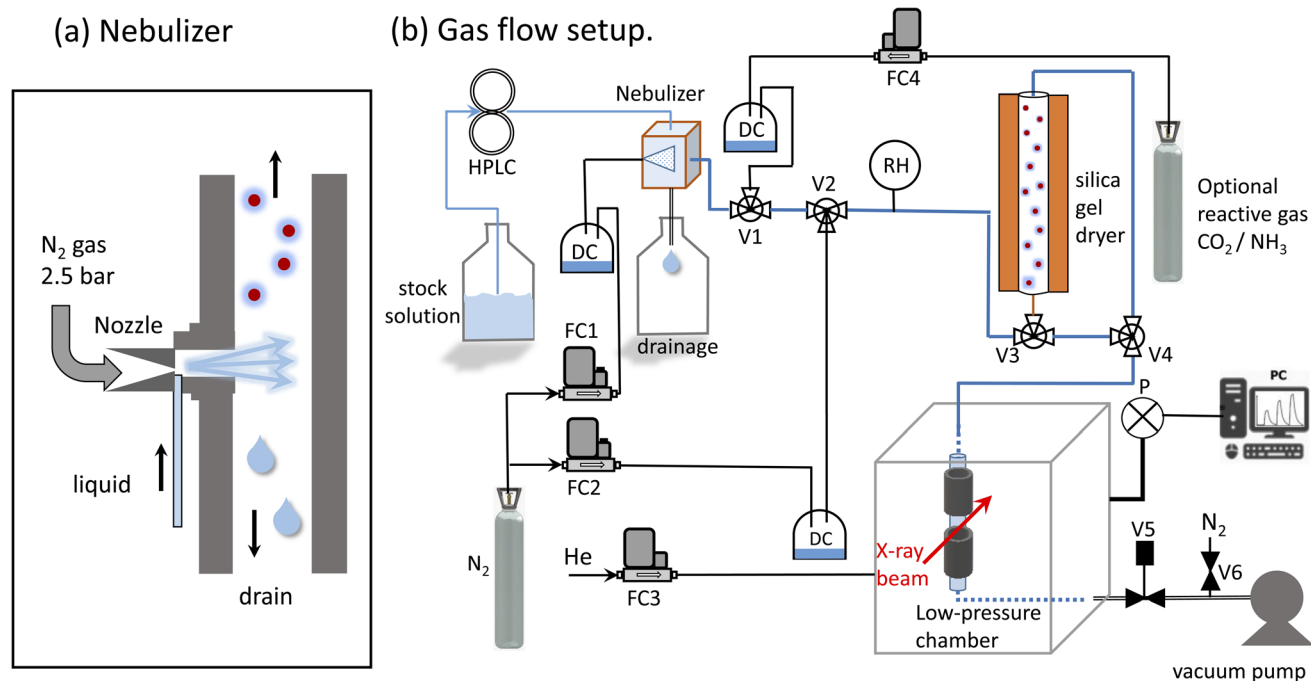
(a) Nebulizer

$N_2$ gas
2.5 bar

Nozzle

liquid

drain

(b) Gas flow setup.

FC4

Nebulizer

HPLC

DC

RH

V2

V1

silica
gel
dryer

Optional
reactive gas
$CO_2$ / $NH_3$

DC

stock
solution

drainage

FC1

V3

V4

P

PC

FC2

DC

$N_2$

He

FC3

X-ray
beam

Low-pressure
chamber

V5

$N_2$

V6

vacuum pump